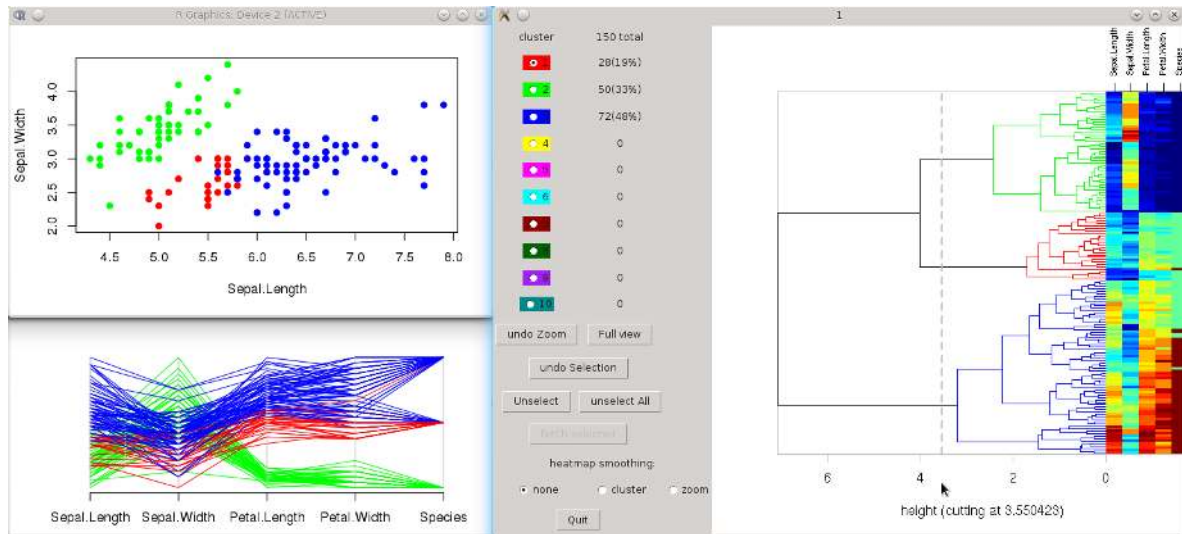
R Graphics: Device 2 (ACTIVE)

Sepal.Width

4.0
3.5
3.0
2.5
2.0

4.5 5.0 5.5 6.0 6.5 7.0 7.5 8.0

Sepal.Length

Sepal.Length Sepal.Width Petal.Length Petal.Width Species

| cluster | 150 total |
|---|---|
| 1 | 28(19%) |
| 2 | 50(33%) |
| 3 | 72(48%) |
| 4 | 0 |
| 5 | 0 |
| 6 | 0 |
| 7 | 0 |
| 8 | 0 |
| 9 | 0 |
| 10 | 0 |

undo Zoom Full view

undo Selection

Unselect unselect All

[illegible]

heatmap smoothing:

none cluster zoom

Quit

1

Sepal.Length Sepal.Width Petal.Length Petal.Width Species

6 4 2 0

height (cutting at 3.550423)